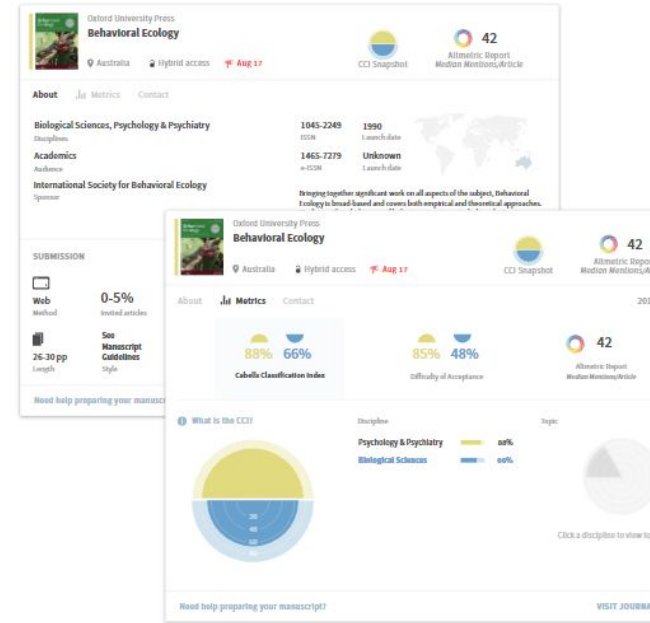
Oxford University Press
Behavioral Ecology
Australia Hybrid access Aug 17
CCI Snapshot
42
Altmetric Report
Median Mentions/Article

About Metrics Contact

Biological Sciences, Psychology & Psychiatry
Disciplines
Academics
Audience
International Society for Behavioral Ecology
Sponsor

1045-2249
ISSN
1990
Launch date
1465-7279
e-ISSN
Unknown
Launch date

Bringing together significant work on all aspects of the subject, Behavioral Ecology is broad-based and covers both empirical and theoretical approaches.

SUBMISSION
Web
Method
0-5%
Invited articles
26-30 pp
Length
See Manuscript Guidelines
Style

Need help preparing your manuscript

Oxford University Press
Behavioral Ecology
Australia Hybrid access Aug 17
CCI Snapshot
42
Altmetric Report
Median Mentions/Ar

About Metrics Contact
201

88% 66%
Cabells Classification Index
85% 48%
Difficulty of Acceptance
42
Altmetric Report
Median Mentions/Article

What is the CCI?
Discipline
Psychology & Psychiatry 88%
Biological Sciences 66%
Topic
20
40
60
80
Click a discipline to view to

Need help preparing your manuscript?
VISIT JOURNA